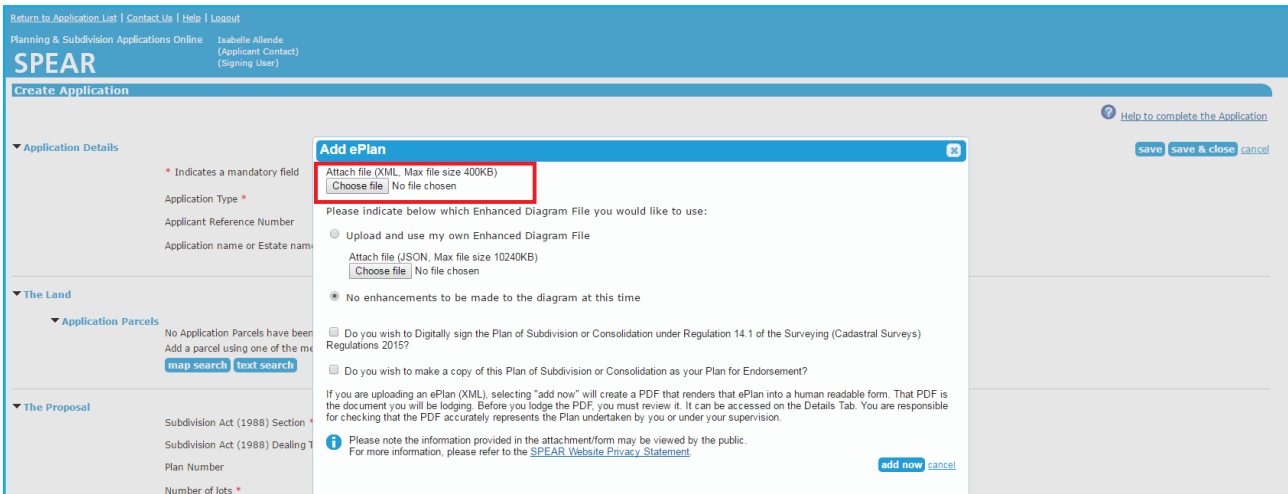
Return to Application List | Contact Us | Help | Logout

Planning & Subdivision Applications Online

Isabelle Allende
(Applicant Contact)
(Signing User)

SPEAR

Create Application

Help to complete the Application

Application Details

save save & close cancel

* Indicates a mandatory field

Application Type *

Applicant Reference Number

Application name or Estate name

The Land

Application Parcels

No Application Parcels have been

Add a parcel using one of the me

map search text search

The Proposal

Subdivision Act (1988) Section *

Subdivision Act (1988) Dealing T

Plan Number

Number of lots *

Add ePlan

Attach file (XML, Max file size 400KB)
Choose file No file chosen

Please indicate below which Enhanced Diagram File you would like to use:

Upload and use my own Enhanced Diagram File

Attach file (JSON, Max file size 10240KB)
Choose file No file chosen

No enhancements to be made to the diagram at this time

Do you wish to Digitally sign the Plan of Subdivision or Consolidation under Regulation 14.1 of the Surveying (Cadastral Surveys) Regulations 2015?

Do you wish to make a copy of this Plan of Subdivision or Consolidation as your Plan for Endorsement?

If you are uploading an ePlan (XML), selecting "add now" will create a PDF that renders that ePlan into a human readable form. That PDF is the document you will be lodging. Before you lodge the PDF, you must review it. It can be accessed on the Details Tab. You are responsible for checking that the PDF accurately represents the Plan undertaken by you or under your supervision.

Please note the information provided in the attachment/form may be viewed by the public.
For more information, please refer to the SPEAR Website Privacy Statement.

add now cancel